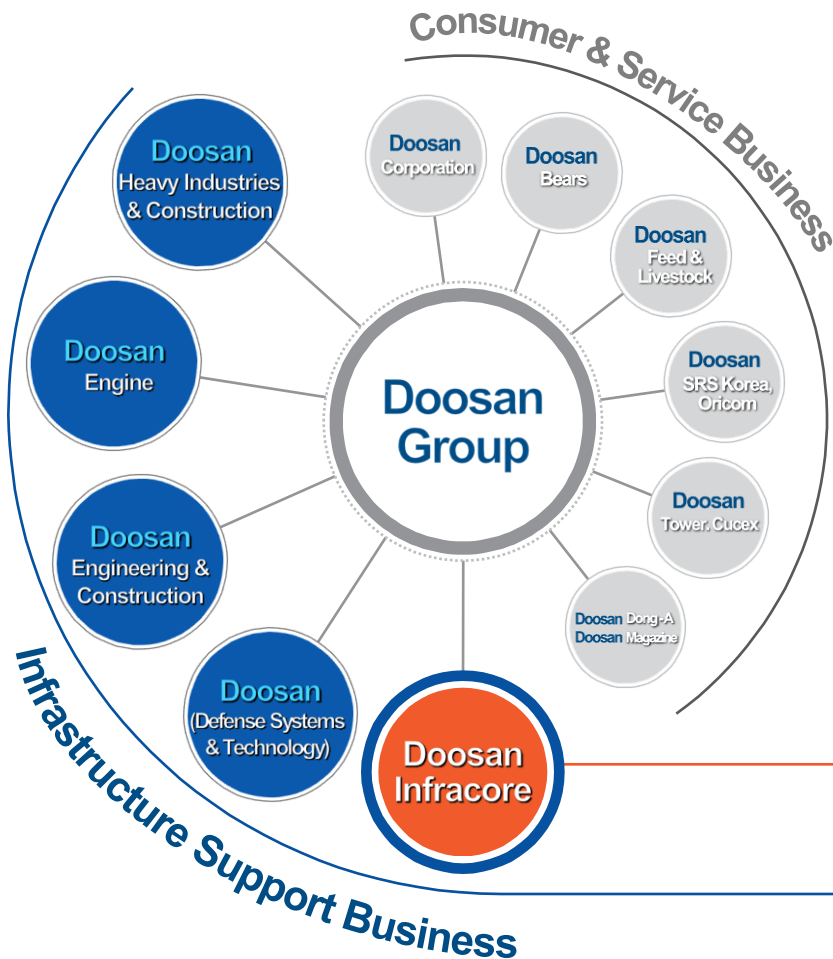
Consumer & Service Business

Doosan
Heavy Industries & Construction

Doosan
Corporation

Doosan
Bears

Doosan
Feed & Livestock

Doosan
Engine

Doosan Group

Doosan
SRS Korea, Oricom

Doosan
Engineering & Construction

Doosan
Tower, Cucex

Doosan Dong-A
Doosan Magazine

Doosan
(Defense Systems & Technology)

Doosan Infracore

Infrastructure Support Business